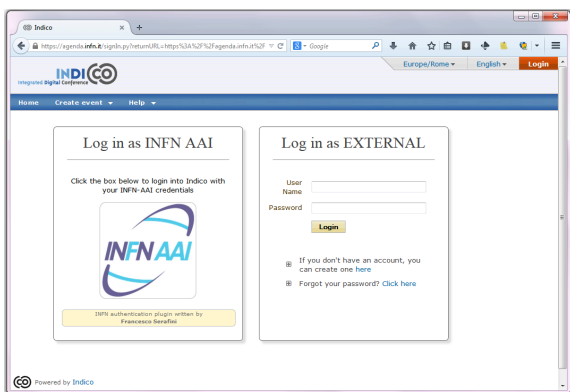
Indico ×

https://agenda.infn.it/signIn.py?returnURL=https%3A%2F%2Fagenda.infn.it%2F

Google

INDICO
Integrated Digital Conference

Europe/Rome ▾ English ▾ Login

Home Create event ▾ Help ▾

Log in as INFN AAI

Click the box below to login into Indico with your INFN-AAI credentials

INFN AAI

INFN authentication plugin written by Francesco Serafini

Log in as EXTERNAL

User Name

Password

Login

If you don't have an account, you can create one here

Forgot your password? Click here

Powered by Indico